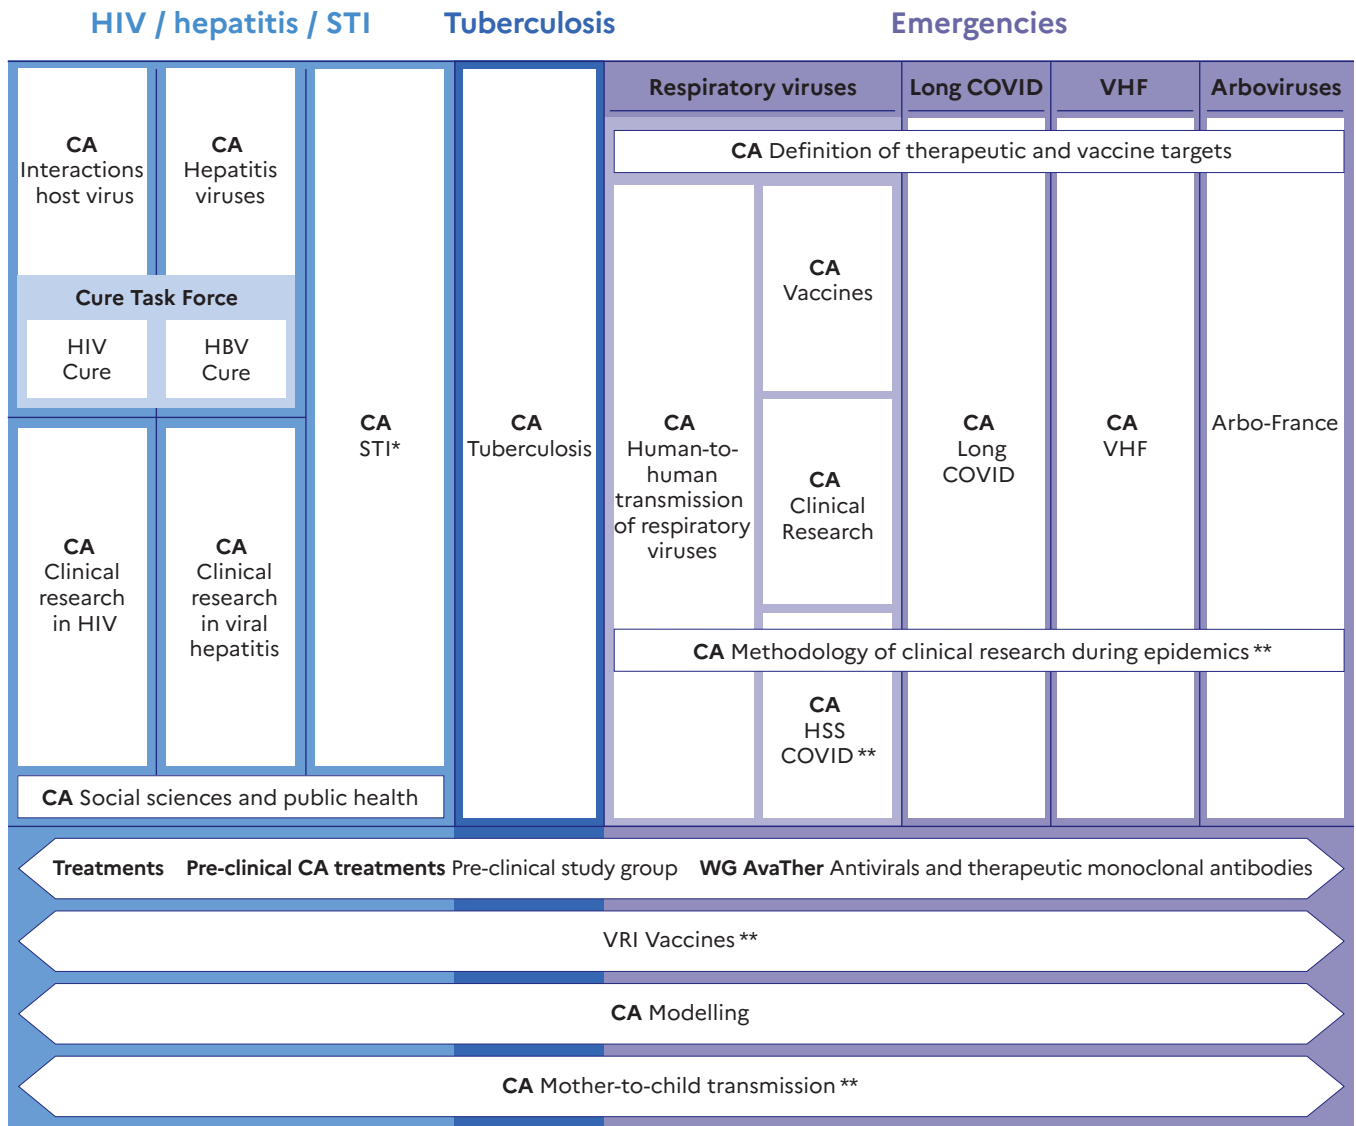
HIV / hepatitis / STI

Tuberculosis

Emergencies

CA
Interactions host virus

CA
Hepatitis viruses

Cure Task Force

HIV Cure

HBV Cure

CA
Clinical research in HIV

CA
Clinical research in viral hepatitis

CA
STI*

CA Social sciences and public health

CA
Tuberculosis

Respiratory viruses

Long COVID

VHF

Arboviruses

CA Definition of therapeutic and vaccine targets

CA
Human-to-human transmission of respiratory viruses

CA
Vaccines

CA
Clinical Research

CA
Long COVID

CA
VHF

Arbo-France

CA Methodology of clinical research during epidemics **

CA
HSS
COVID **

Treatments Pre-clinical CA treatments Pre-clinical study group WG AvaTher Antivirals and therapeutic monoclonal antibodies

VRI Vaccines **

CA Modelling

CA Mother-to-child transmission **